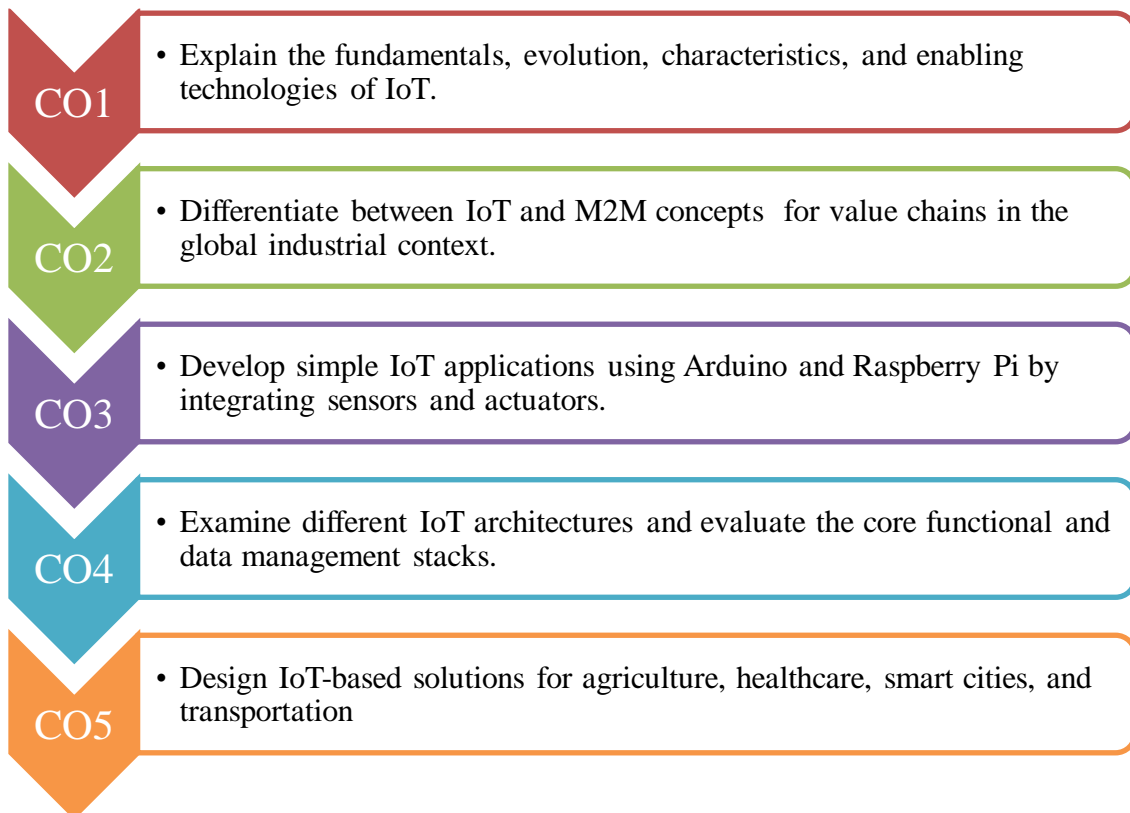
CO1

• Explain the fundamentals, evolution, characteristics, and enabling technologies of IoT.

CO2

• Differentiate between IoT and M2M concepts for value chains in the global industrial context.

CO3

• Develop simple IoT applications using Arduino and Raspberry Pi by integrating sensors and actuators.

CO4

• Examine different IoT architectures and evaluate the core functional and data management stacks.

CO5

• Design IoT-based solutions for agriculture, healthcare, smart cities, and transportation